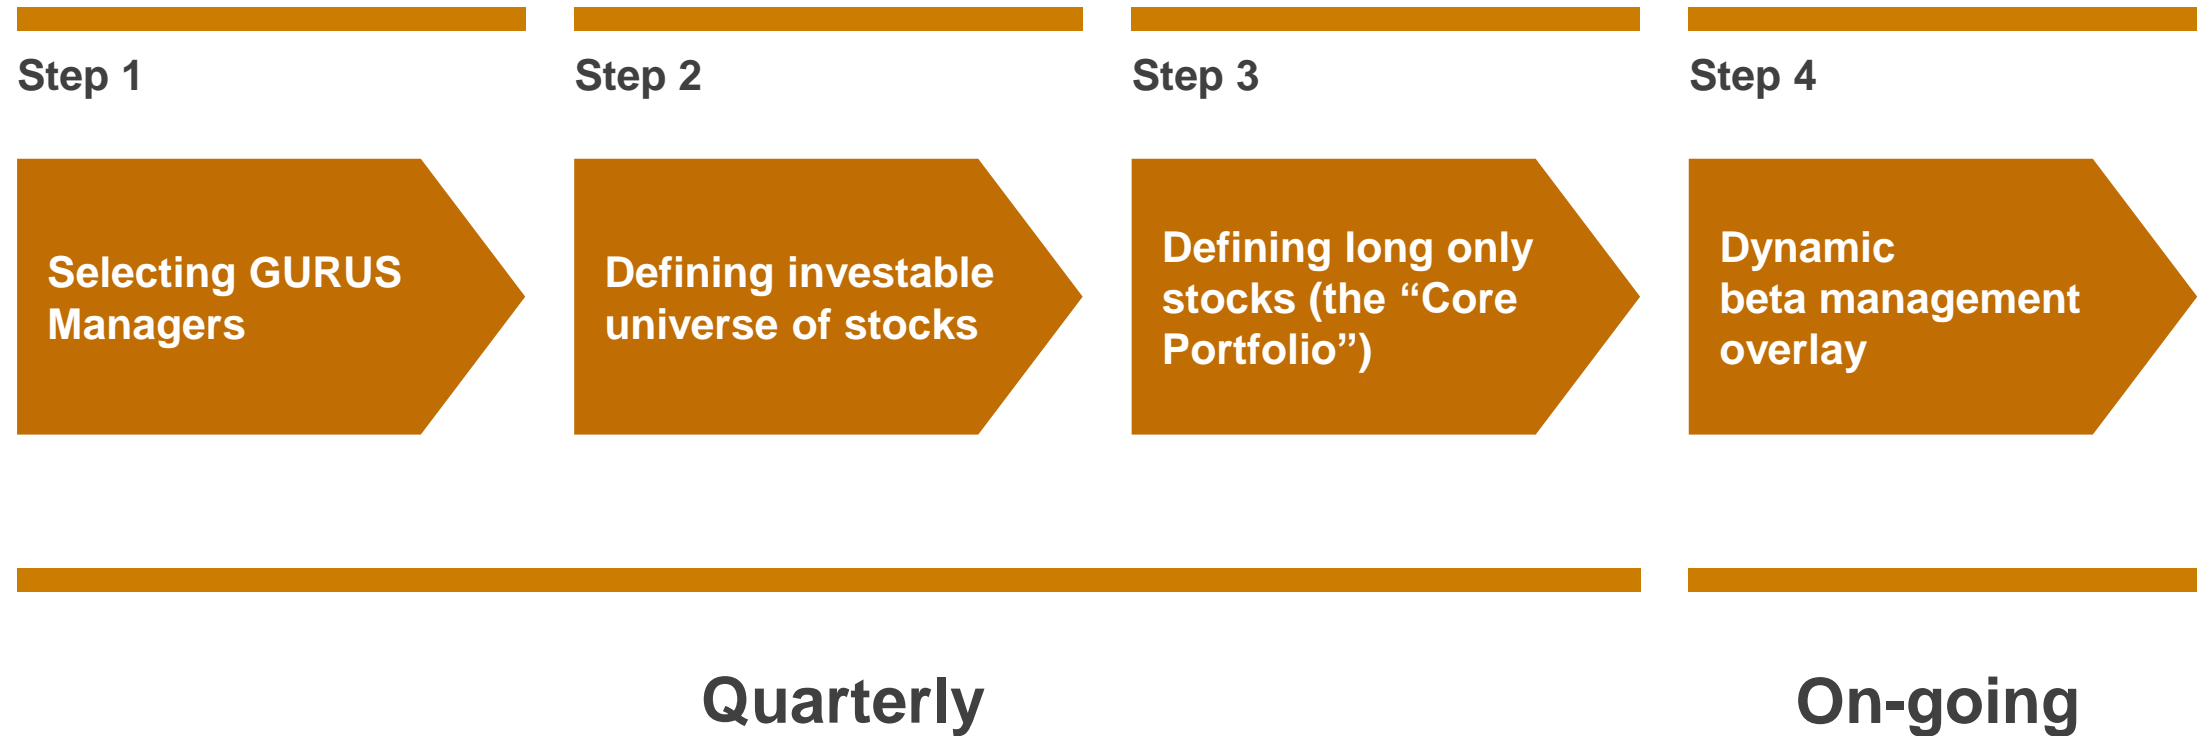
Step 1

Selecting GURUS Managers

Step 2

Defining investable universe of stocks

Step 3

Defining long only stocks (the “Core Portfolio”)

Step 4

Dynamic beta management overlay

Quarterly

On-going